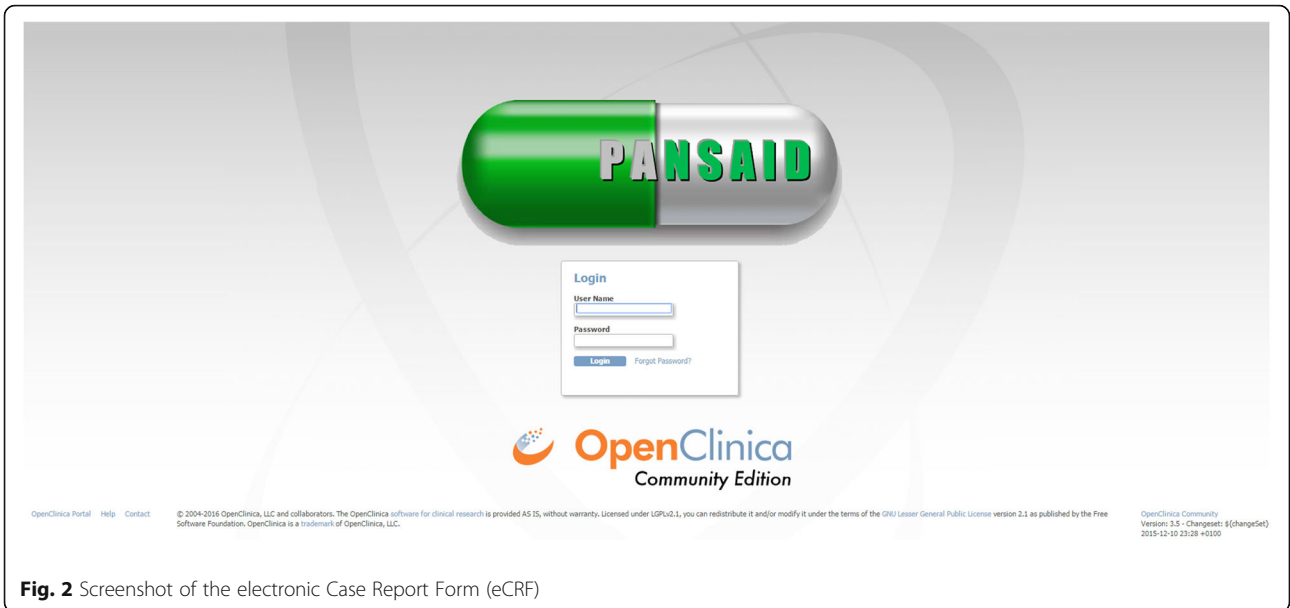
PANSAID

Login

User Name

Password

Login Forgot Password?

OpenClinica
Community Edition

OpenClinica Portal Help Contact

© 2004-2016 OpenClinica, LLC and collaborators. The OpenClinica software for clinical research is provided AS IS, without warranty. Licensed under LGPLv2.1, you can redistribute it and/or modify it under the terms of the GNU Lesser General Public License version 2.1 as published by the Free Software Foundation. OpenClinica is a trademark of OpenClinica, LLC.

OpenClinica Community
Version: 3.5 - Changeset: ${changeSet}
2015-12-10 23:28 +0100

**Fig. 2** Screenshot of the electronic Case Report Form (eCRF)